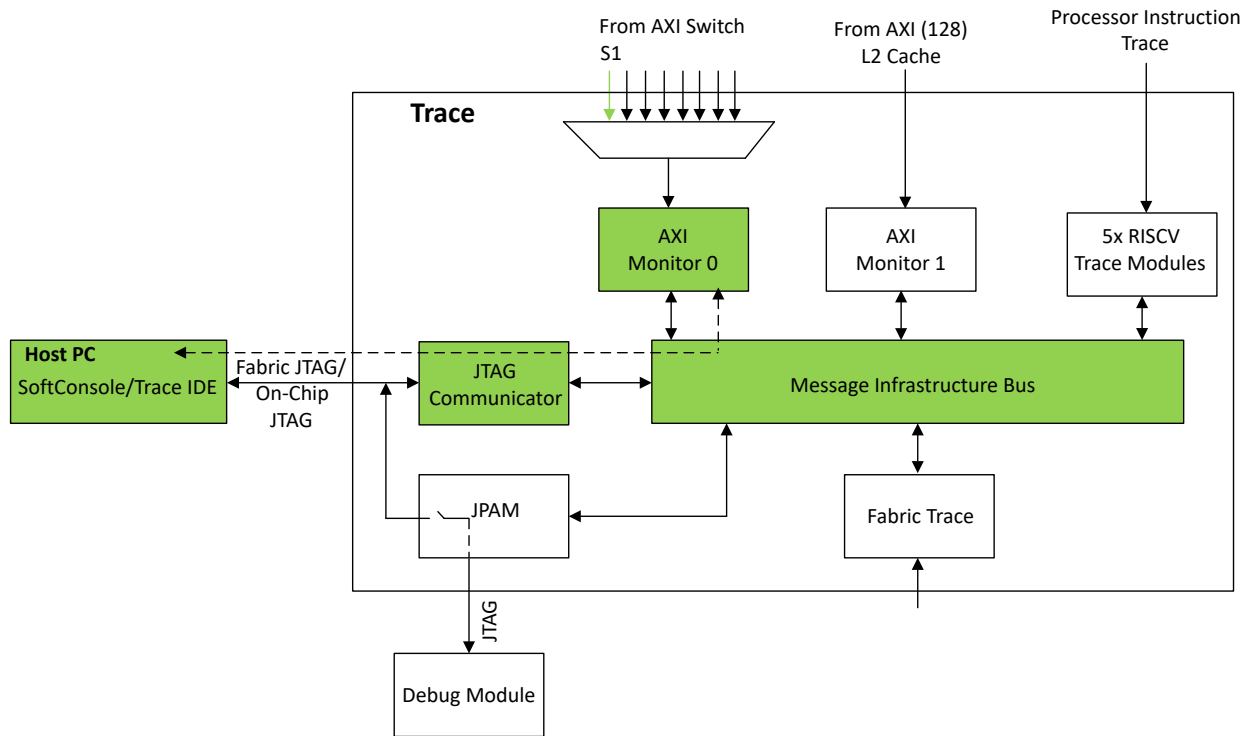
From AXI Switch S1

From AXI (128) L2 Cache

Processor Instruction Trace

Trace

AXI Monitor 0

AXI Monitor 1

5x RISCV Trace Modules

Host PC
SoftConsole/Trace IDE

Fabric JTAG/ On-Chip JTAG

JTAG Communicator

Message Infrastructure Bus

JPAM

Fabric Trace

JTAG

Debug Module